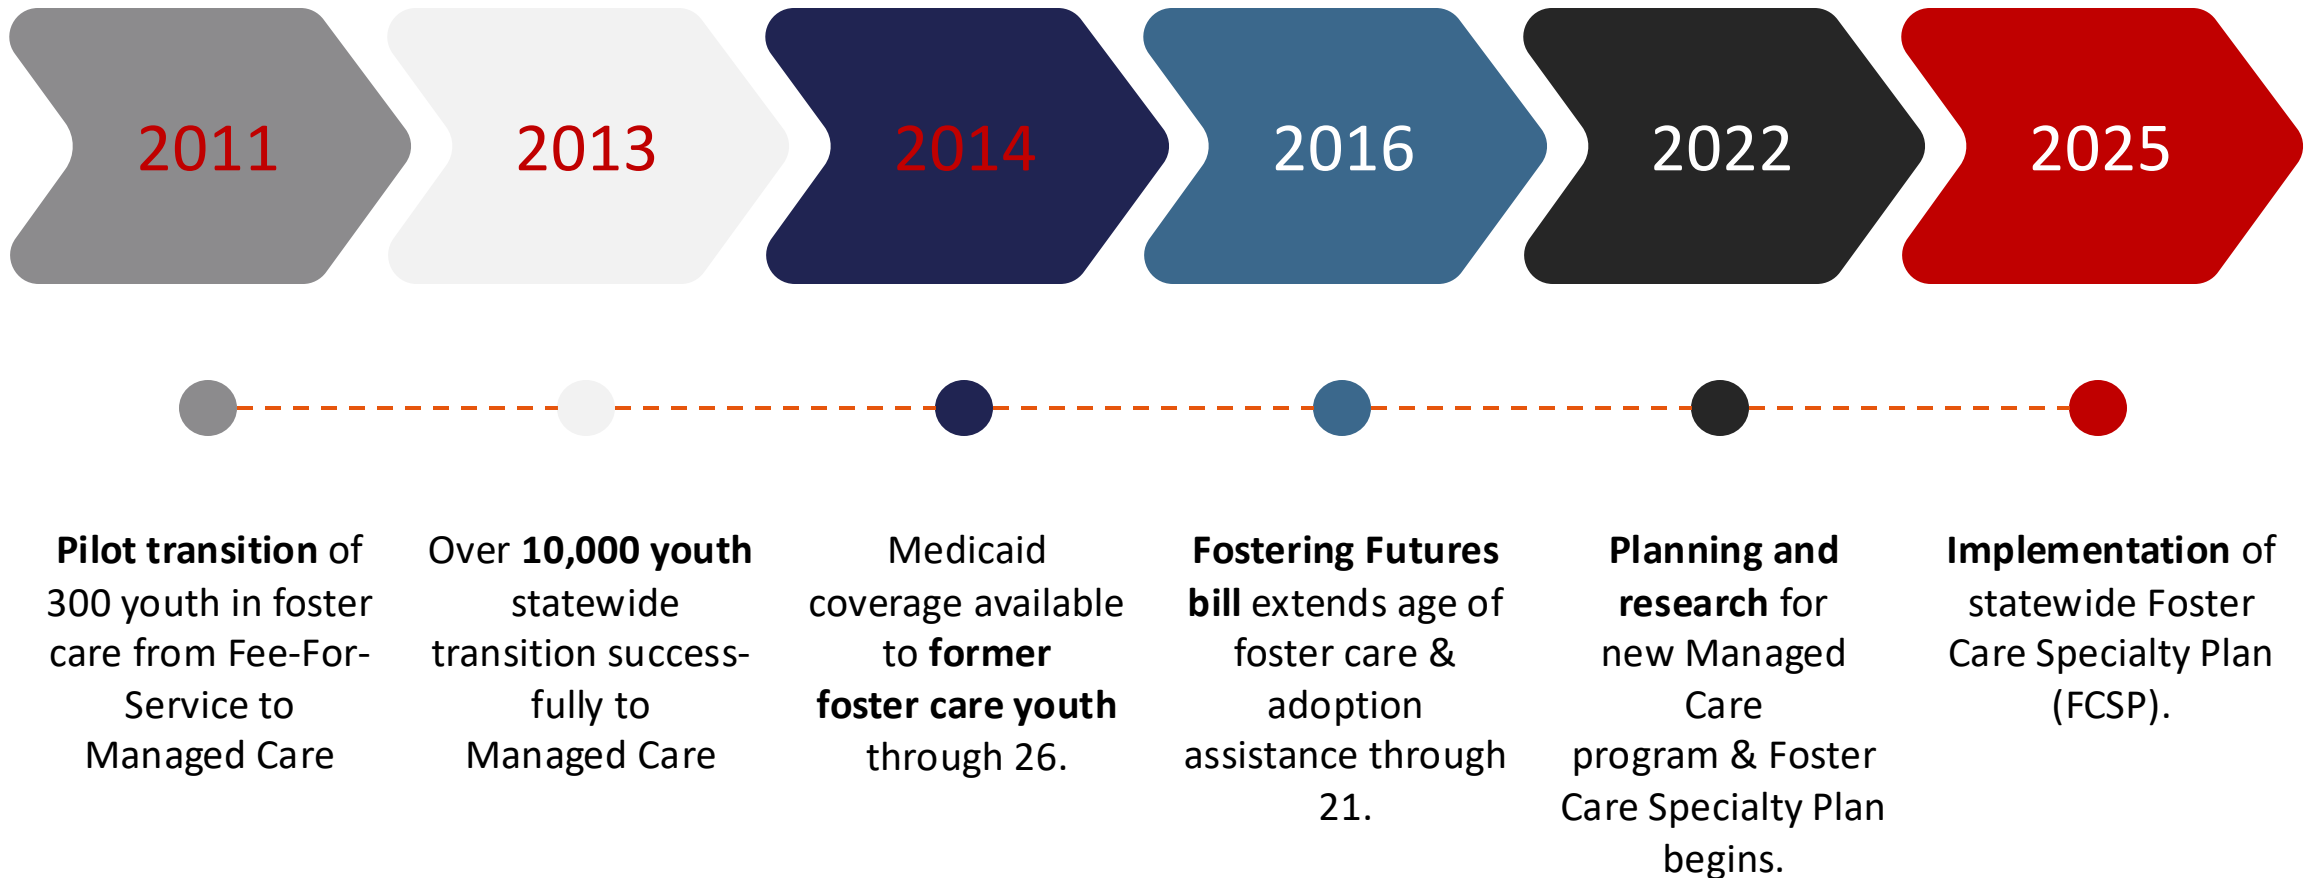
2011

2013

2014

2016

2022

2025

**Pilot transition** of 300 youth in foster care from Fee-For-Service to Managed Care

Over **10,000 youth** statewide transition successfully to Managed Care

Medicaid coverage available to **former foster care youth** through 26.

**Fostering Futures bill** extends age of foster care & adoption assistance through 21.

**Planning and research** for new Managed Care program & Foster Care Specialty Plan begins.

**Implementation** of statewide Foster Care Specialty Plan (FCSP).